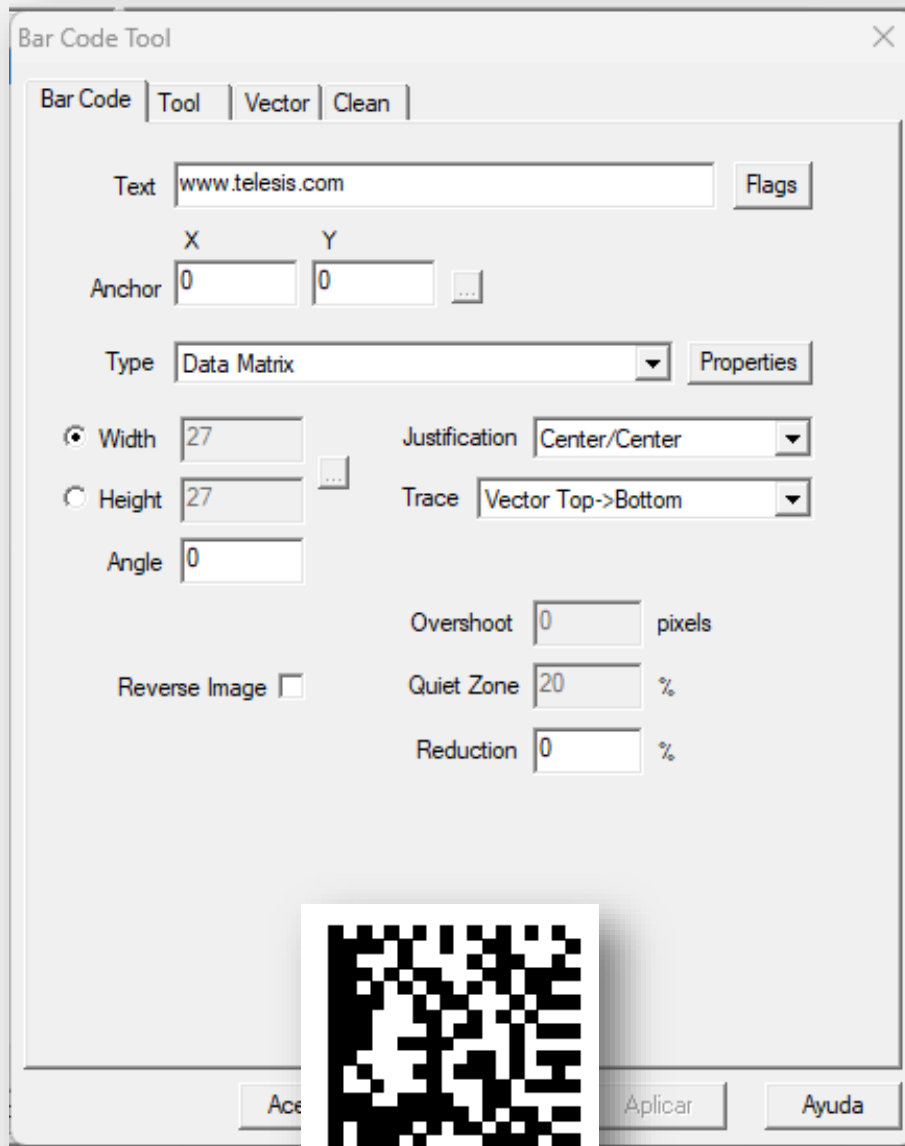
Bar Code Tool

Bar Code | Tool | Vector | Clean

Text www.telesis.com Flags

X Y

Anchor 0 0 ...

Type Data Matrix Properties

Width 27

Height 27 ...

Justification Center/Center

Trace Vector Top->Bottom

Angle 0

Overshoot 0 pixels

Reverse Image

Quiet Zone 20 %

Reduction 0 %

Ace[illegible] Aplicar Ayuda